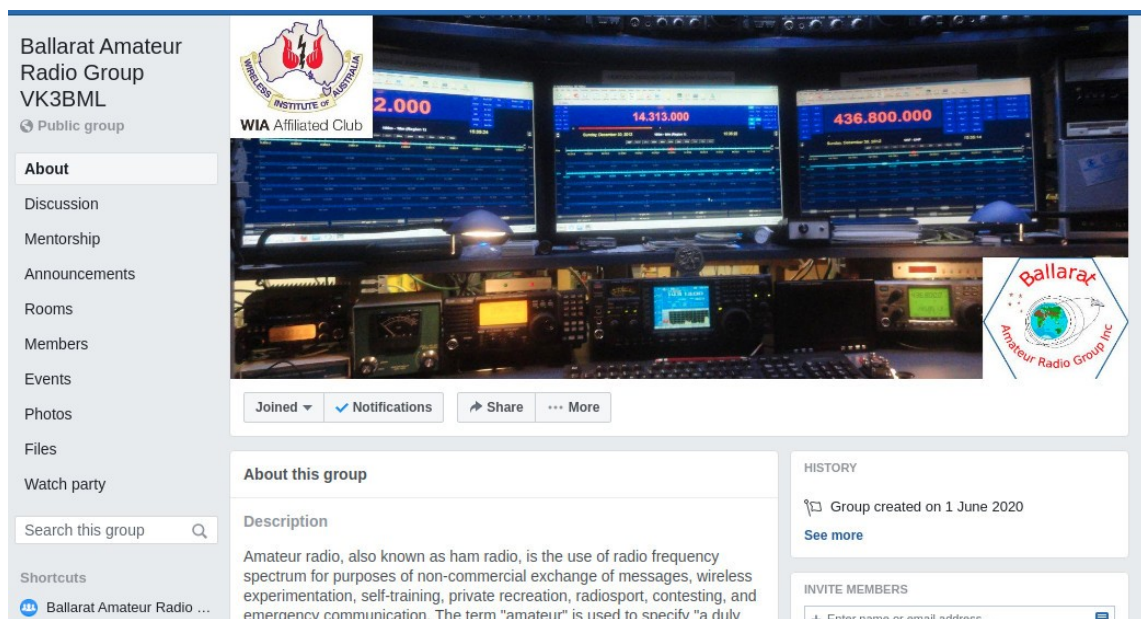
Ballarat Amateur Radio Group VK3BML
Public group

About
Discussion
Mentorship
Announcements
Rooms
Members
Events
Photos
Files
Watch party

Search this group

Shortcuts
Ballarat Amateur Radio ...

WIRELESS INSTITUTE OF AUSTRALIA
WIA Affiliated Club

2.000
14.313.000
436.800.000

Ballarat Amateur Radio Group Inc

Joined
Notifications
Share
More

About this group

Description

Amateur radio, also known as ham radio, is the use of radio frequency spectrum for purposes of non-commercial exchange of messages, wireless experimentation, self-training, private recreation, radiosport, contesting, and emergency communication. The term "amateur" is used to specify "a duly

HISTORY

Group created on 1 June 2020
See more

INVITE MEMBERS

+ Enter name or email address